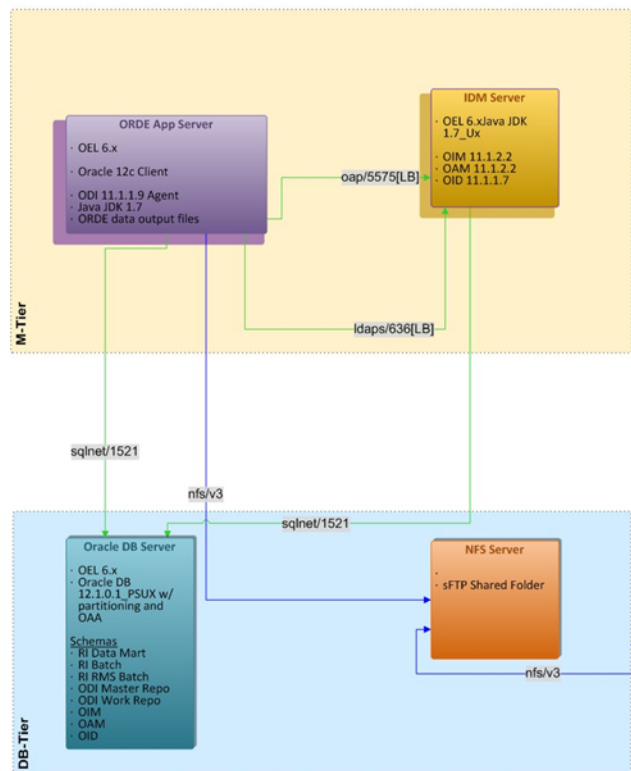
ORDE App Server

- OEL 6.x
- Oracle 12c Client
- ODI 11.1.1.9 Agent
- Java JDK 1.7
- ORDE data output files

IDM Server

- OEL 6.xJava JDK 1.7_Ux
- OIM 11.1.2.2
- OAM 11.1.2.2
- OID 11.1.1.7

oap/5575[LB]

ldaps/636[LB]

M-Tier

sqlnet/1521

nfs/v3

sqlnet/1521

Oracle DB Server

- OEL 6.x
- Oracle DB 12.1.0.1_PSUX w/ partitioning and OAA

Schemas
- RI Data Mart
- RI Batch
- RI RMS Batch
- ODI Master Repo
- ODI Work Repo
- OIM
- OAM
- OID

NFS Server

-
- sFTP Shared Folder

nfs/v3

DB-Tier